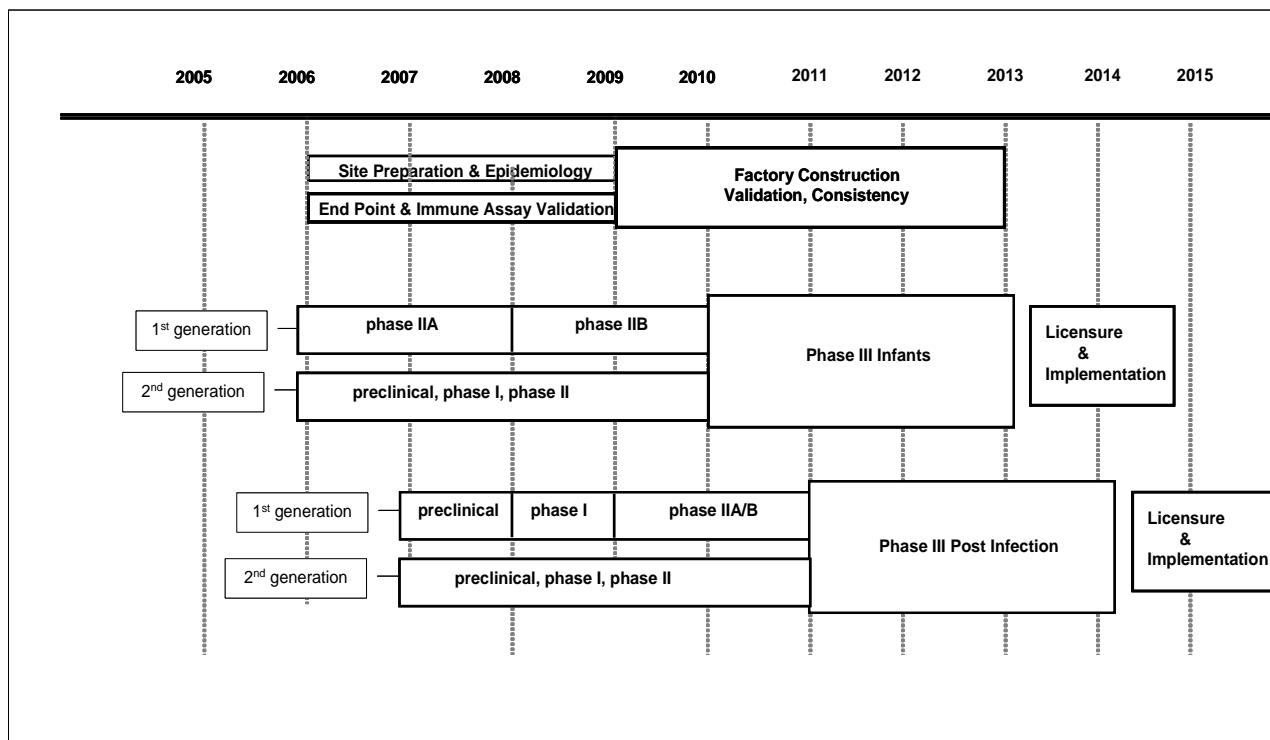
2005 2006 2007 2008 2009 2010 2011 2012 2013 2014 2015

Site Preparation & Epidemiology

End Point & Immune Assay Validation

Factory Construction
Validation, Consistency

1$^{st}$ generation

phase IIA

phase IIB

2$^{nd}$ generation

preclinical, phase I, phase II

Phase III Infants

Licensure & Implementation

1$^{st}$ generation

preclinical

phase I

phase IIA/B

2$^{nd}$ generation

preclinical, phase I, phase II

Phase III Post Infection

Licensure & Implementation